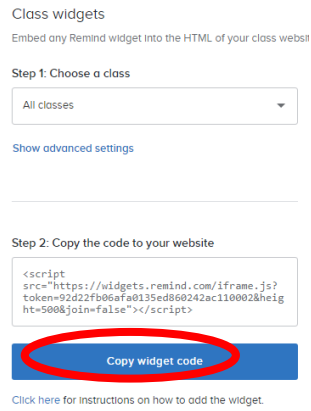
Class widgets

Embed any Remind widget into the HTML of your class websit

Step 1: Choose a class

All classes

Show advanced settings

Step 2: Copy the code to your website

<script src="https://widgets.remind.com/iframe.js?token=92d22fb06afa0135ed860242ac110002&height=500&join=false"></script>

Copy widget code

Click here for instructions on how to add the widget.